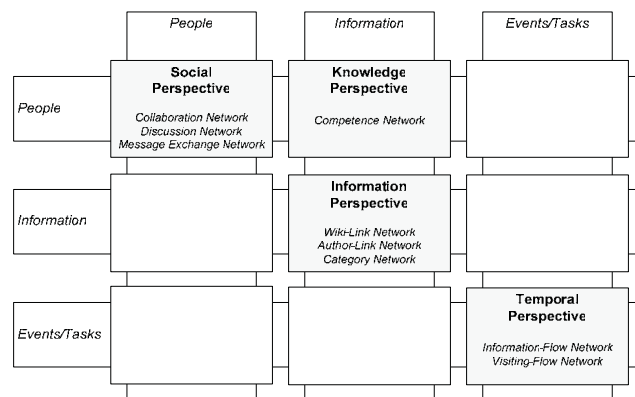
| | People | Information | Events/Tasks |
|---|---|---|---|
| People | **Social Perspective** Collaboration Network Discussion Network Message Exchange Network | **Knowledge Perspective** Competence Network | |
| Information | | **Information Perspective** Wiki-Link Network Author-Link Network Category Network | |
| Events/Tasks | | | **Temporal Perspective** Information-Flow Network Visiting-Flow Network |